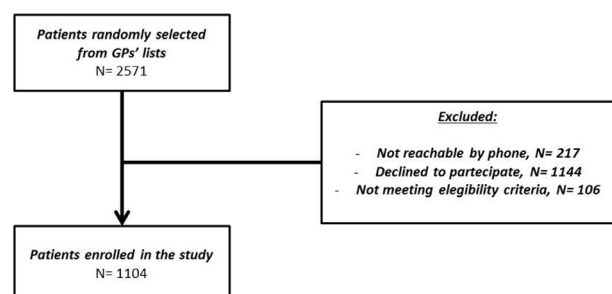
Patients randomly selected from GPs' lists
N= 2571

Excluded:

- Not reachable by phone, N= 217
- Declined to partecipate, N= 1144
- Not meeting elegibility criteria, N= 106

Patients enrolled in the study
N= 1104